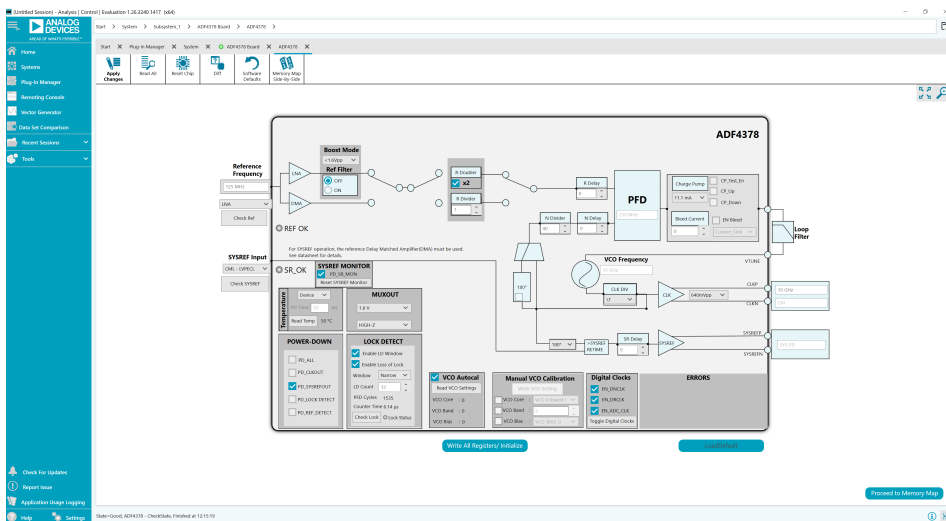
(Untitled Session) - Analysis | Control | Evaluation 1.26.2240.1417 (x64)

ANALOG DEVICES
AHEAD OF WHAT'S POSSIBLE

Start > System > Subsystem_1 > ADF4378 Board > ADF4378

Home
Systems
Plug-in Manager
Remoting Console
Vector Generator
Data Set Comparison
Recent Sessions
Tools

Start × Plug-in Manager × System × ADF4378 Board × ADF4378 ×

Apply Changes | Read All | Reset Chip | Diff | Software Defaults | Memory Map Side-by-Side

ADF4378

Reference Frequency
125 MHz
LNA
Check Ref
REF OK

Boost Mode
<1.0Vpp
Ref Filter
OFF
ON

LNA
DMA

R Divider
x2
R Divider
1

R Delay
0
N Divider
40
N Delay
0

PFD
(31 MHz)

Charge Pump
11.1 mA
CP_Test_En
CP_Up
CP_Down
Bleed Current
0
EN Bleed
Current Sink

Loop Filter
VTUNE

For SYSREF operation, the reference Delay Matched Amplifier(DMA) must be used.
See datasheet for details.

SYSREF Input
CML - LVPECL
Check SYSREF
SR_OK

SYSREF MONITOR
PD_SR_MON
Reset SYSREF Monitor

VCO Frequency
10 GHz

CLK DIV
x1
CLK
640mVpp

CLKP
10 GHz
CLKN
10m

180°
90°
SYSREF RETIME
SR Delay
0
SYSREF
SYSREFP
SYSREFN
SYSREF

Temperature
Device
ADC Temp
Read Temp 50 °C

MUXOUT
1.8 V
HIGH-Z

POWER-DOWN
PD_ALL
PD_CLKOUT
PD_SYSREFOUT
PD_LD
PD_LOCK DETECT
PD_REF_DETECT

LOCK DETECT
Enable LD Window
Enable Loss of Lock
Window Narrow
LD Count 10
PFD Cycles 1535
Counter Time 6.14 µs
Check Lock Lock Status

VCO Autocal
Read VCO Settings
VCO Core : 0
VCO Band : 0
VCO Bias : 0

Manual VCO Calibration
Write VCO Settings
VCO Core
VCO Band
VCO Bias

Digital Clocks
EN_DNCLK
EN_DRCLK
EN_ADC_CLK
Toggle Digital Clocks

ERRORS

Write All Registers/ Initialize
Load Default

Check For Updates
Report Issue
Application Usage Logging
Help
Settings

Proceed to Memory Map

State=Good; ADF4378 - CheckState, Finished at 12:15:19